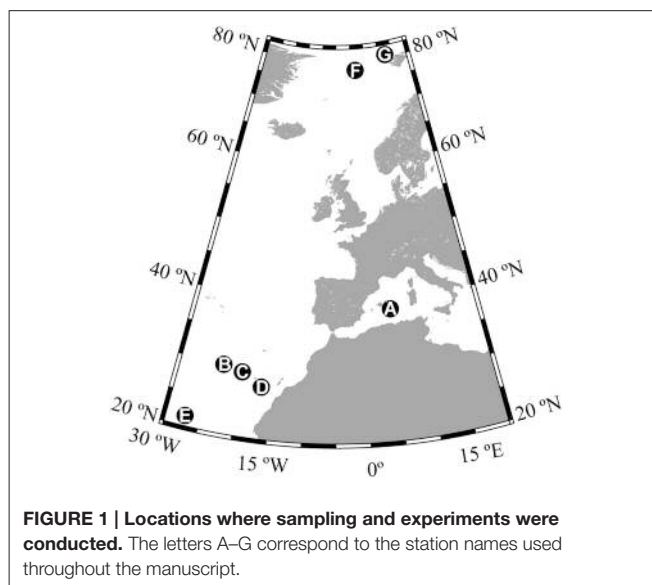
80 °N
80 °N
F
G
60 °N
60 °N
40 °N
40 °N
A
B
C
D
20 °N
E
20 °N
30 °W
15 °W
0°
15 °E

**FIGURE 1 | Locations where sampling and experiments were conducted.** The letters A–G correspond to the station names used throughout the manuscript.